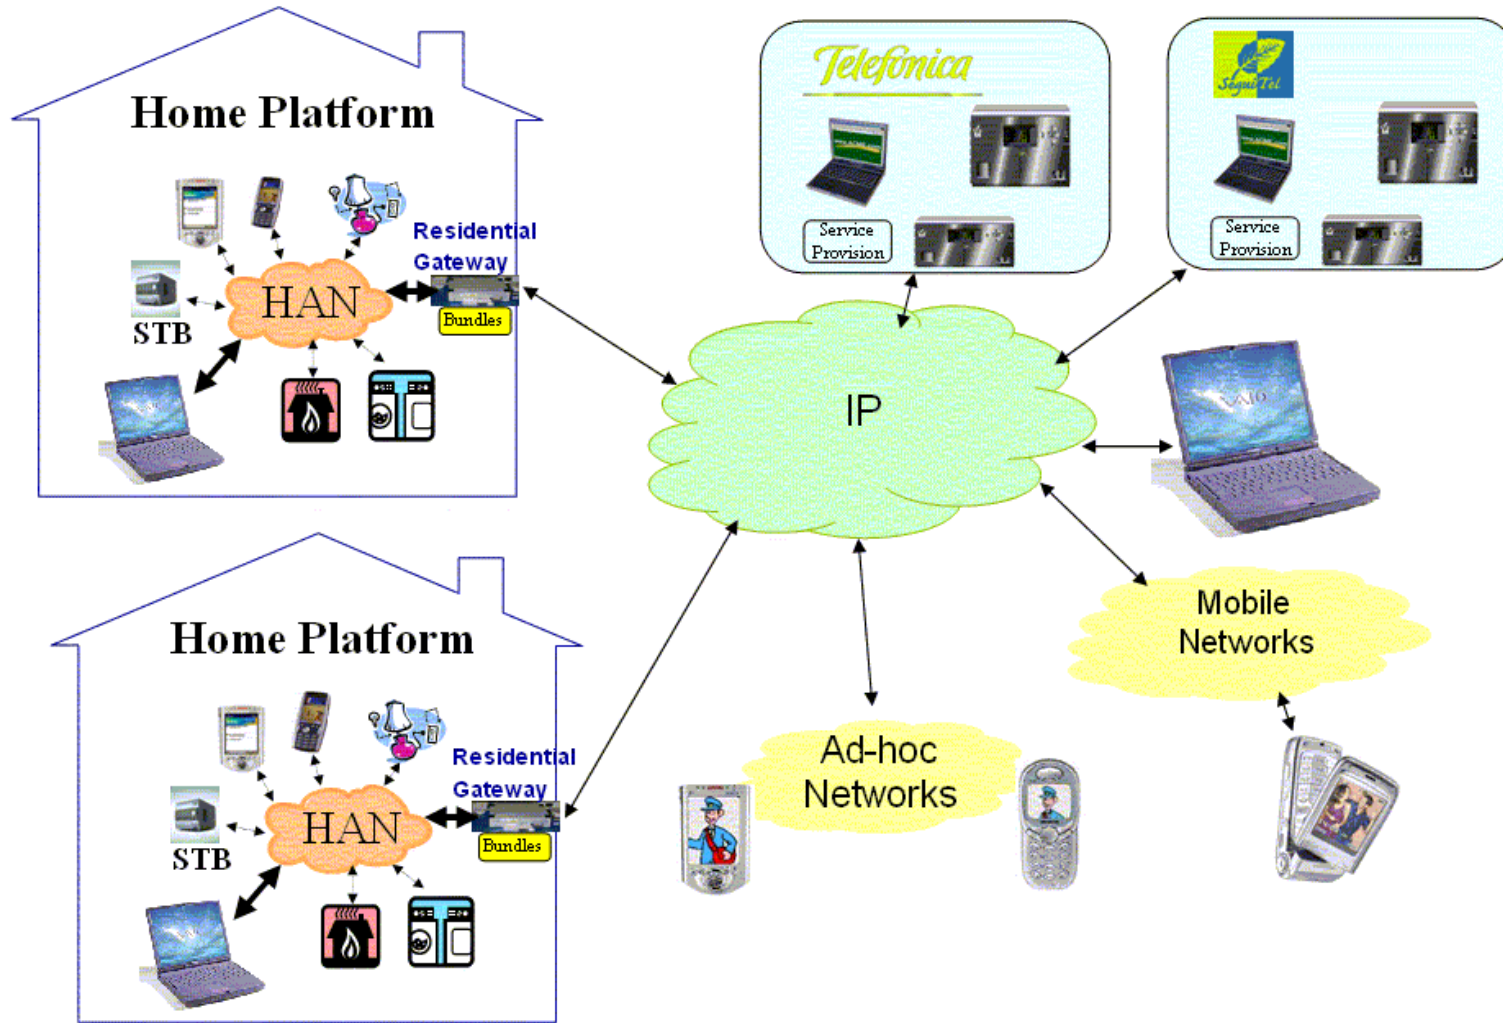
Home Platform

Residential Gateway

HAN

STB

Bundles

Telefonica

Service Provision

SoluziTel

Service Provision

IP

VAIO

Mobile Networks

Ad-hoc Networks

Home Platform

Residential Gateway

HAN

STB

Bundles